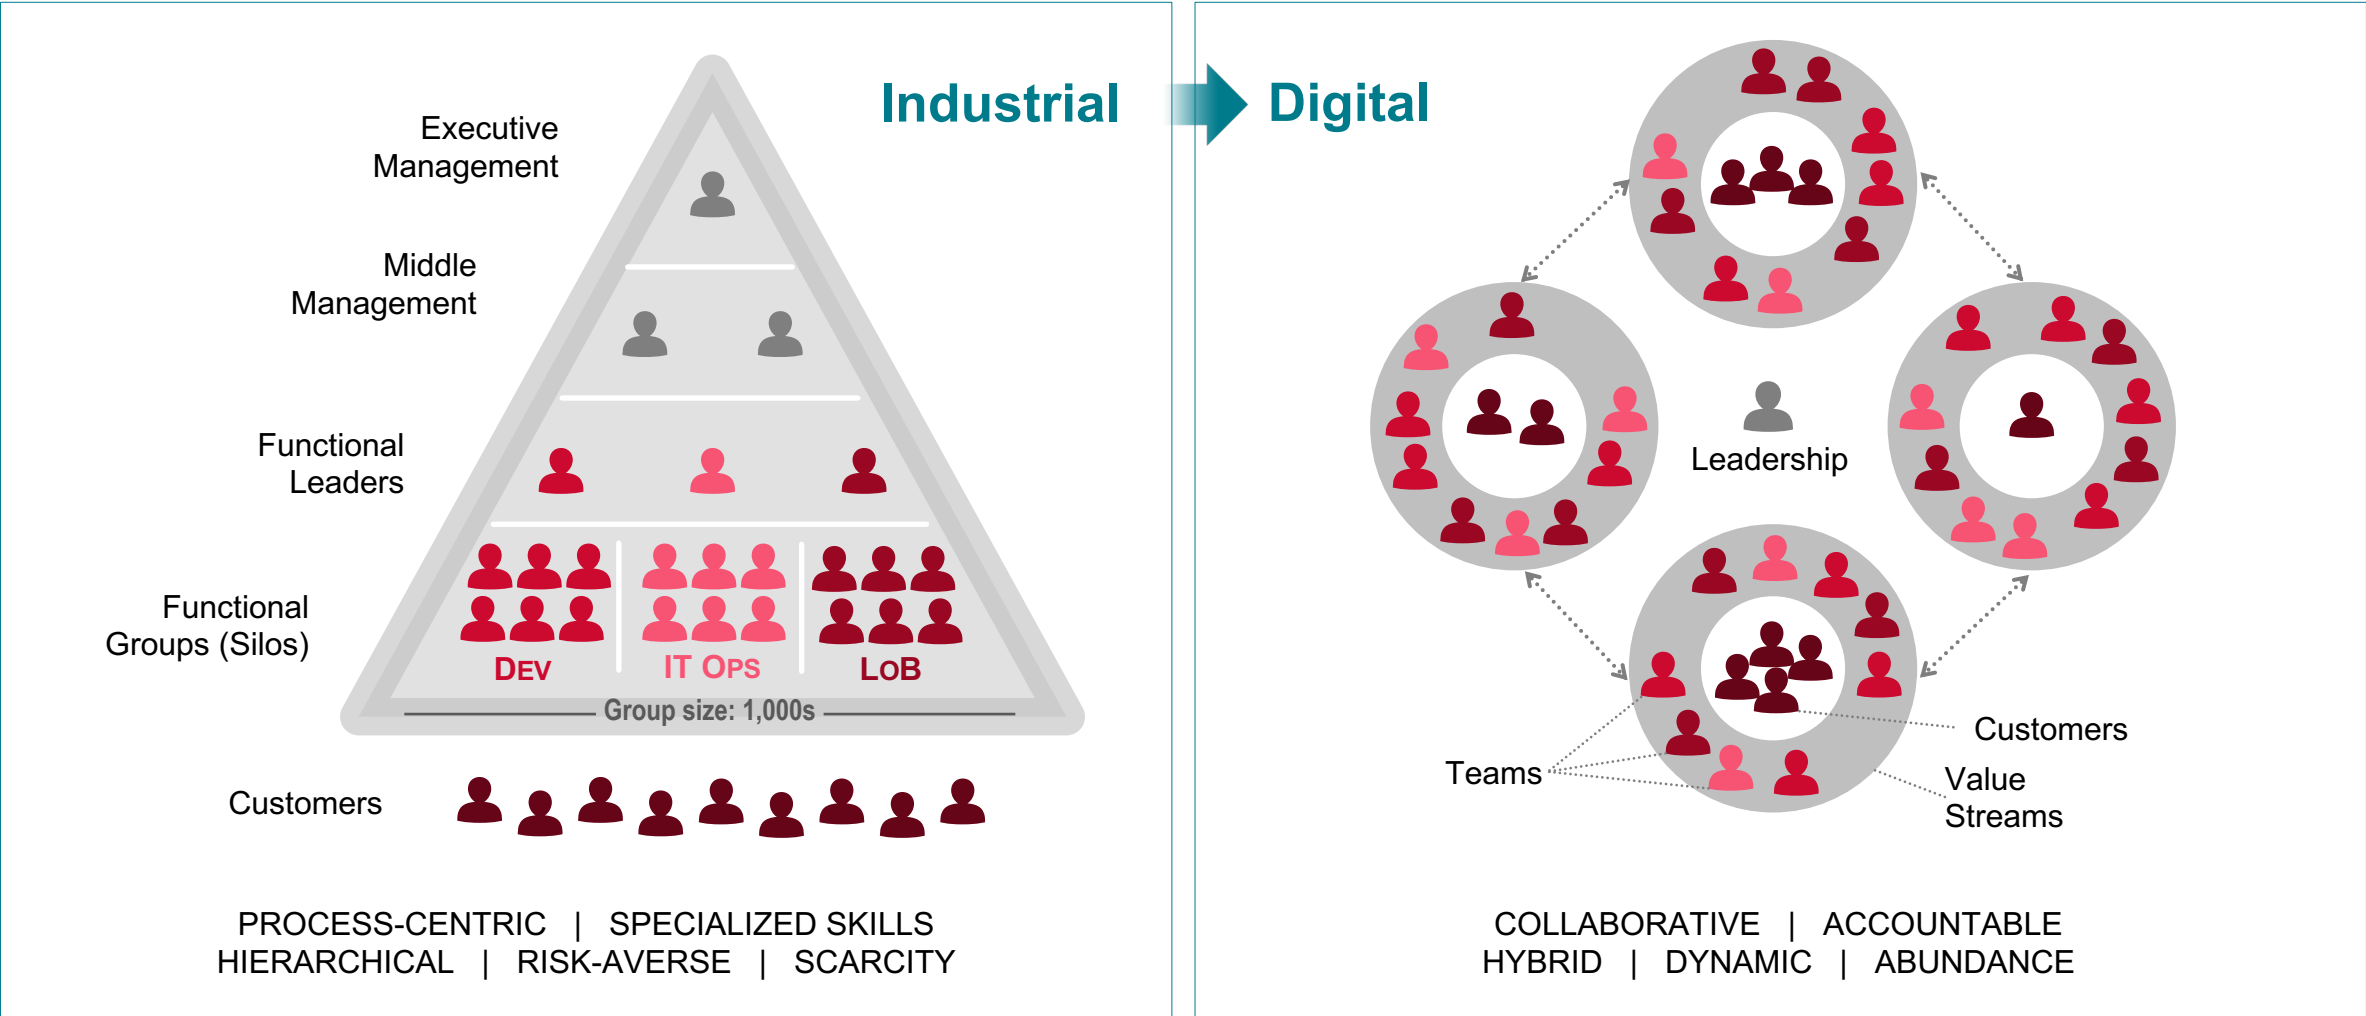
Industrial

Executive Management

Middle Management

Functional Leaders

Functional Groups (Silos)

DEV

IT OPS

LOB

Group size: 1,000s

Customers

PROCESS-CENTRIC | SPECIALIZED SKILLS
HIERARCHICAL | RISK-AVERSE | SCARCITY

Digital

Leadership

Customers

Teams

Value Streams

COLLABORATIVE | ACCOUNTABLE
HYBRID | DYNAMIC | ABUNDANCE